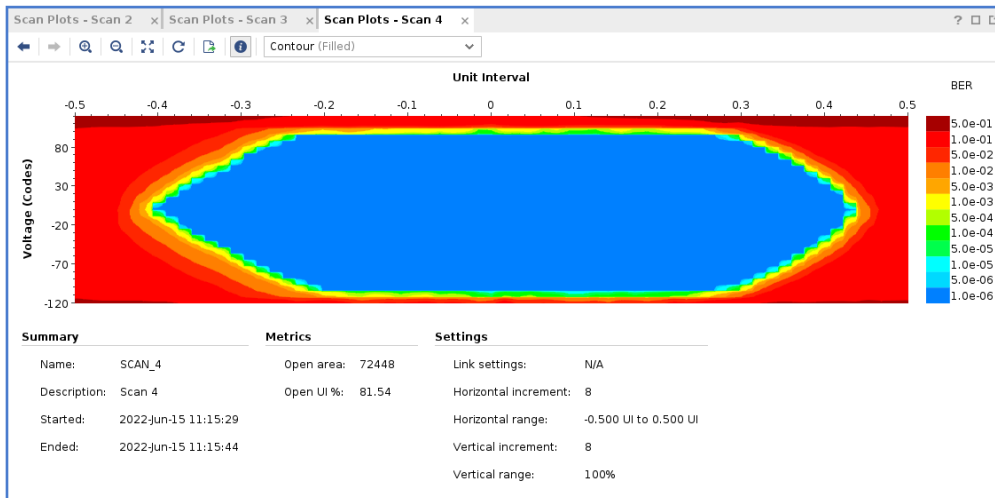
Scan Plots - Scan 2 × Scan Plots - Scan 3 × Scan Plots - Scan 4 × ? □

Contour (Filled)

Unit Interval

-0.5 -0.4 -0.3 -0.2 -0.1 0 0.1 0.2 0.3 0.4 0.5

Voltage (Codes)

80
30
-20
-70
-120

BER

5.0e-01
1.0e-01
5.0e-02
1.0e-02
5.0e-03
1.0e-03
5.0e-04
1.0e-04
5.0e-05
1.0e-05
5.0e-06
1.0e-06

Summary

Name: SCAN_4

Description: Scan 4

Started: 2022-Jun-15 11:15:29

Ended: 2022-Jun-15 11:15:44

Metrics

Open area: 72448

Open UI %: 81.54

Settings

Link settings: N/A

Horizontal increment: 8

Horizontal range: -0.500 UI to 0.500 UI

Vertical increment: 8

Vertical range: 100%